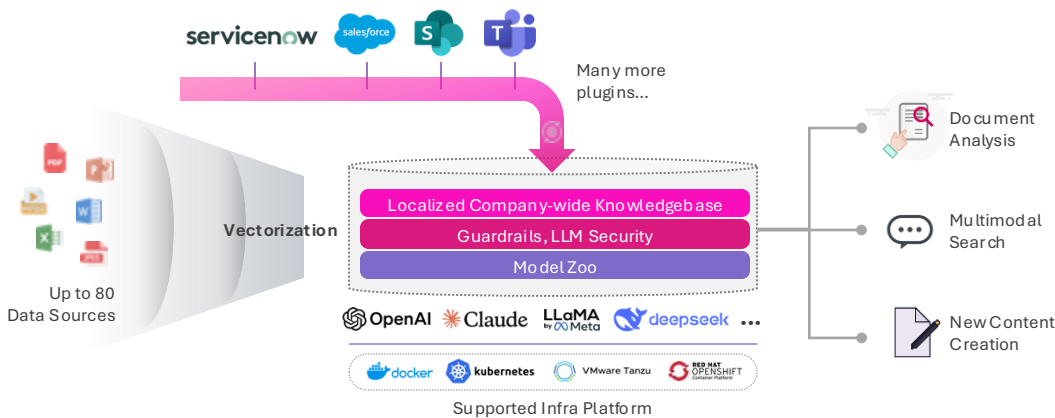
servicenow salesforce S T

Many more plugins...

PDF P W X JPEG

Up to 80 Data Sources

Vectorization

Localized Company-wide Knowledgebase

Guardrails, LLM Security

Model Zoo

OpenAI Claude LLaMA by Meta deepseek ...

docker kubernetes VMware Tanzu RED HAT OPENSHIFT Container Platform

Supported Infra Platform

Document Analysis

Multimodal Search

New Content Creation